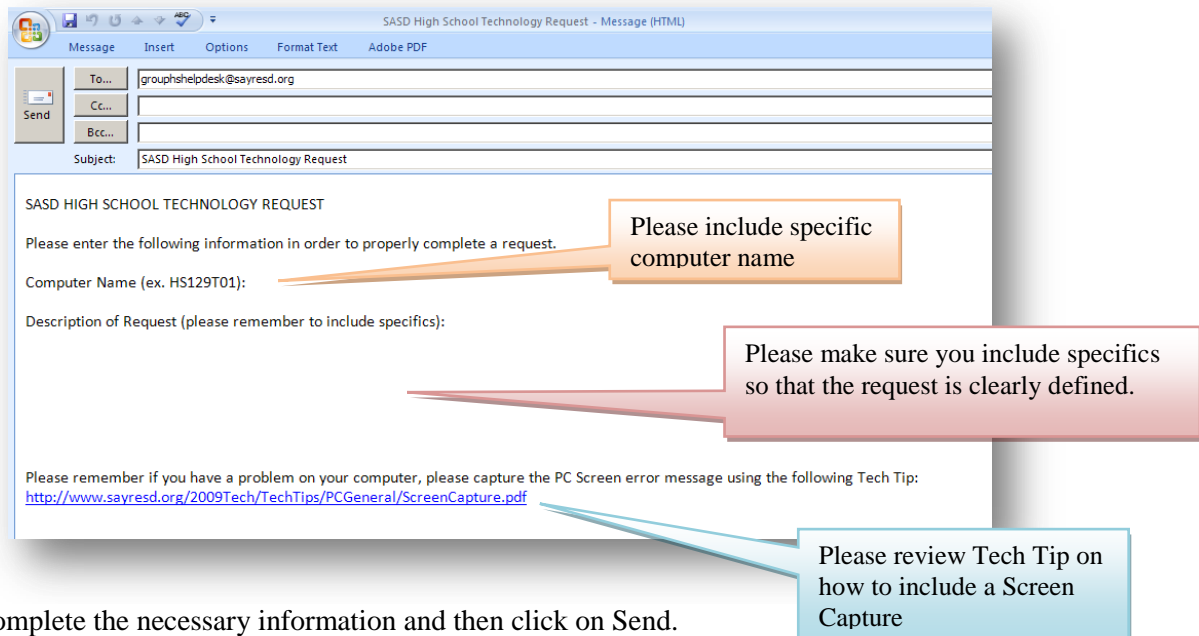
SASD High School Technology Request - Message (HTML)

Message Insert Options Format Text Adobe PDF

Send

To...
grouphshelpdesk@sayresd.org

Cc...

Bcc...

Subject: SASD High School Technology Request

SASD HIGH SCHOOL TECHNOLOGY REQUEST

Please enter the following information in order to properly complete a request.

Computer Name (ex. HS129T01):

Description of Request (please remember to include specifics):

Please remember if you have a problem on your computer, please capture the PC Screen error message using the following Tech Tip: http://www.sayresd.org/2009Tech/TechTips/PCGeneral/ScreenCapture.pdf

Please include specific computer name

Please make sure you include specifics so that the request is clearly defined.

Please review Tech Tip on how to include a Screen Capture

omplete the necessary information and then click on Send.